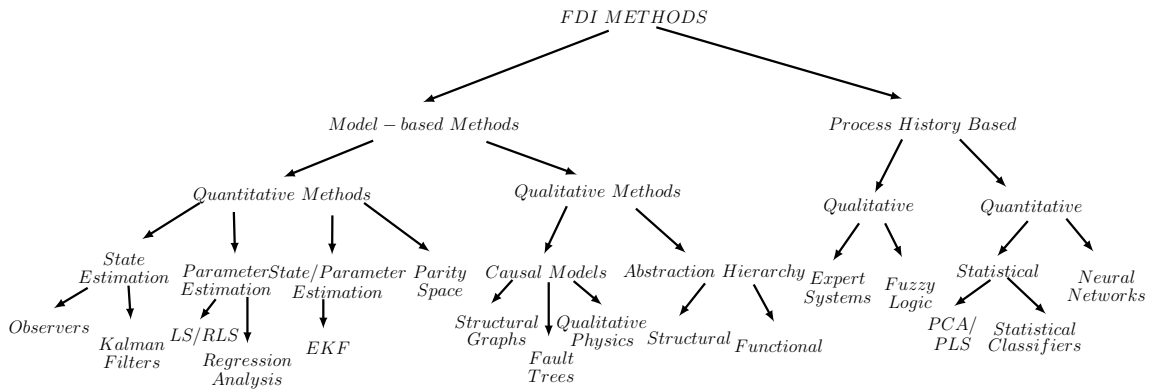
FDI METHODS

Model − based Methods

Process History Based

Quantitative Methods

Qualitative Methods

Qualitative

Quantitative

State Estimation

Parameter Estimation

State/Parameter Estimation

Parity Space

Causal Models

Abstraction Hierarchy

Expert Systems

Fuzzy Logic

Statistical

Neural Networks

Observers

Kalman Filters

LS/RLS

Regression Analysis

EKF

Structural Graphs

Fault Trees

Qualitative Physics

Structural

Functional

PCA/ PLS

Statistical Classifiers